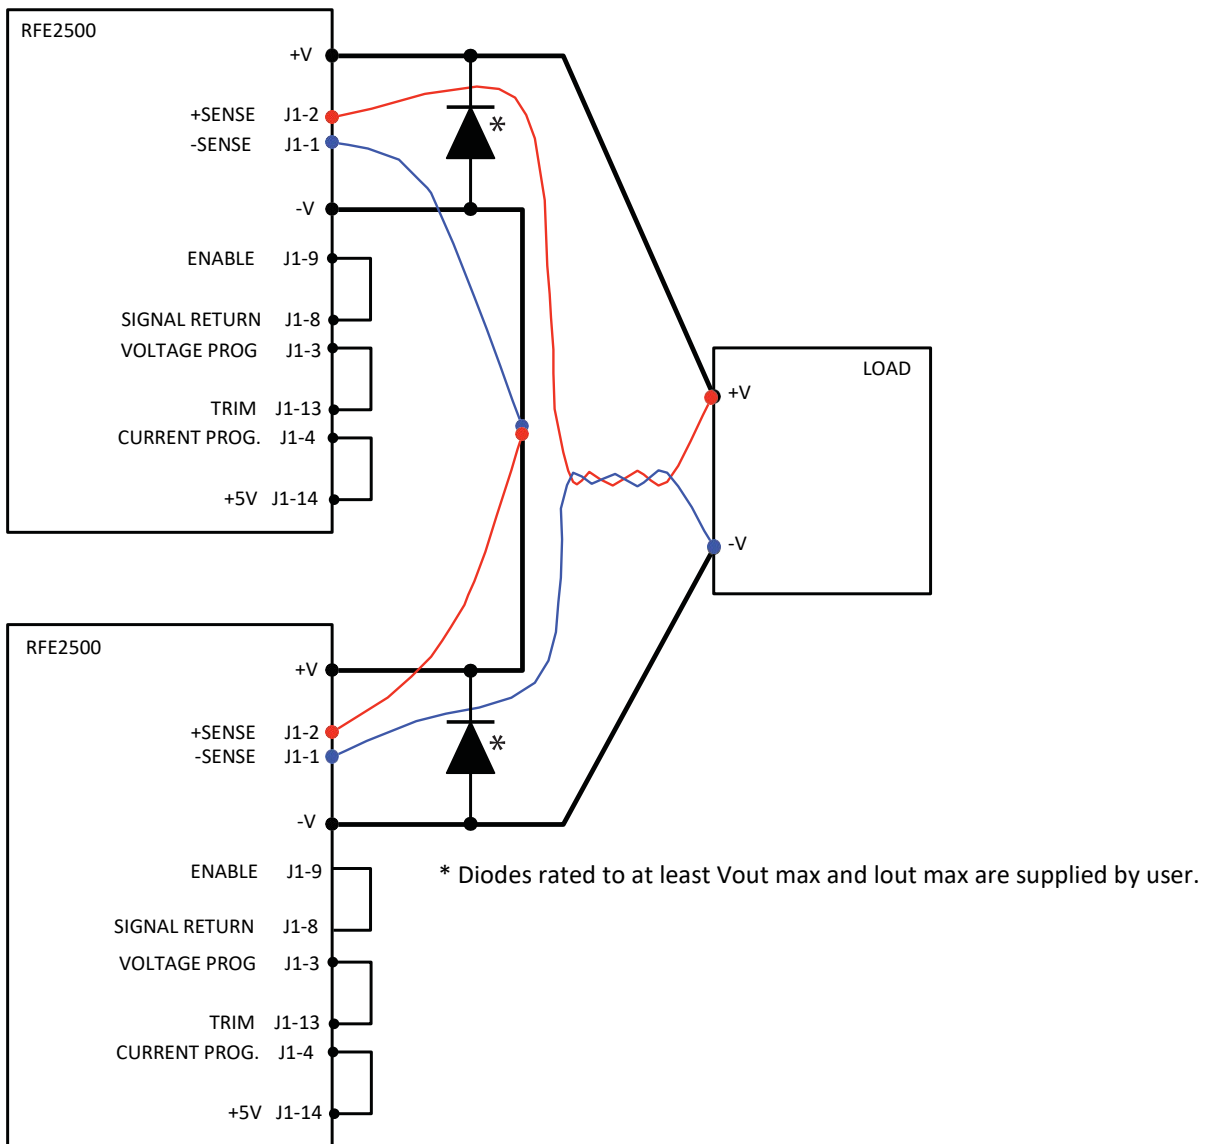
RFE2500

+V

+SENSE J1-2
-SENSE J1-1

-V

ENABLE J1-9

SIGNAL RETURN J1-8
VOLTAGE PROG J1-3

TRIM J1-13
CURRENT PROG. J1-4

+5V J1-14

*

*

LOAD
+V

-V

RFE2500

+V

+SENSE J1-2
-SENSE J1-1

-V

ENABLE J1-9

SIGNAL RETURN J1-8
VOLTAGE PROG J1-3

TRIM J1-13
CURRENT PROG. J1-4

+5V J1-14

* Diodes rated to at least Vout max and Iout max are supplied by user.